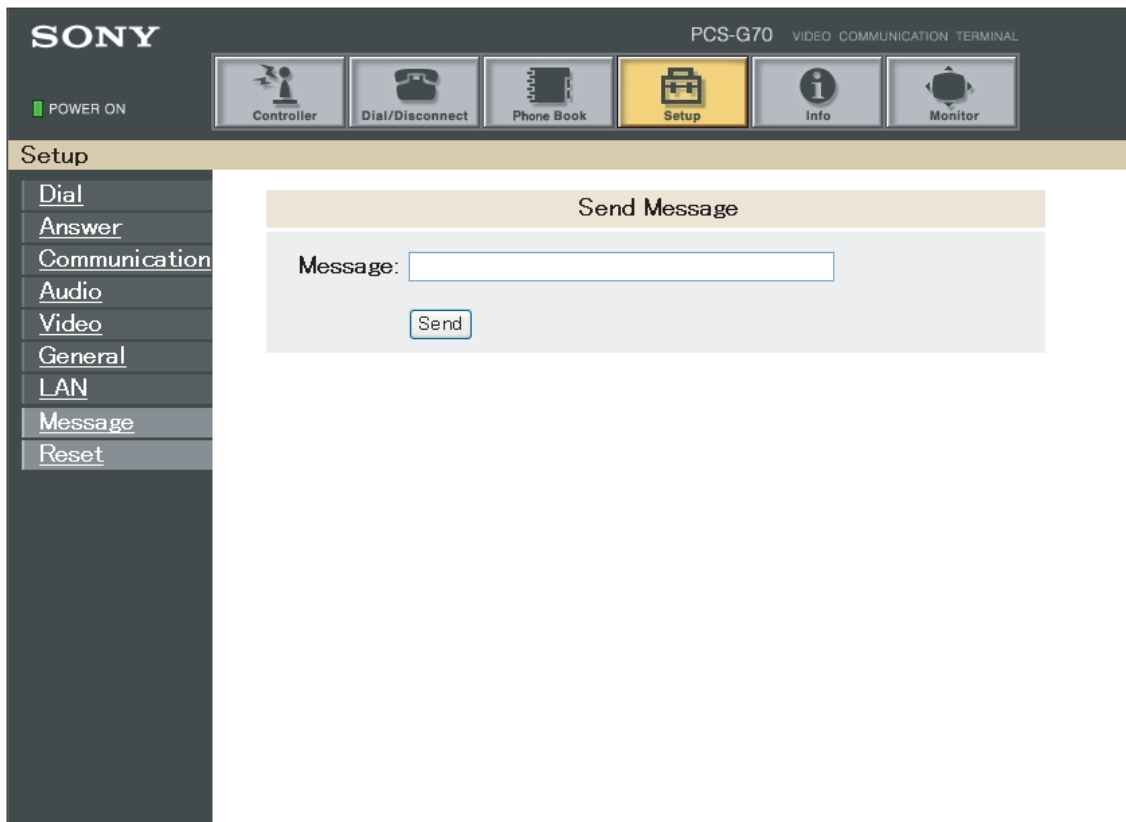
SONY

PCS-G70 VIDEO COMMUNICATION TERMINAL

POWER ON

Controller
Dial/Disconnect
Phone Book
Setup
Info
Monitor

Setup

Dial
Answer
Communication
Audio
Video
General
LAN
Message
Reset

Send Message

Message:

Send